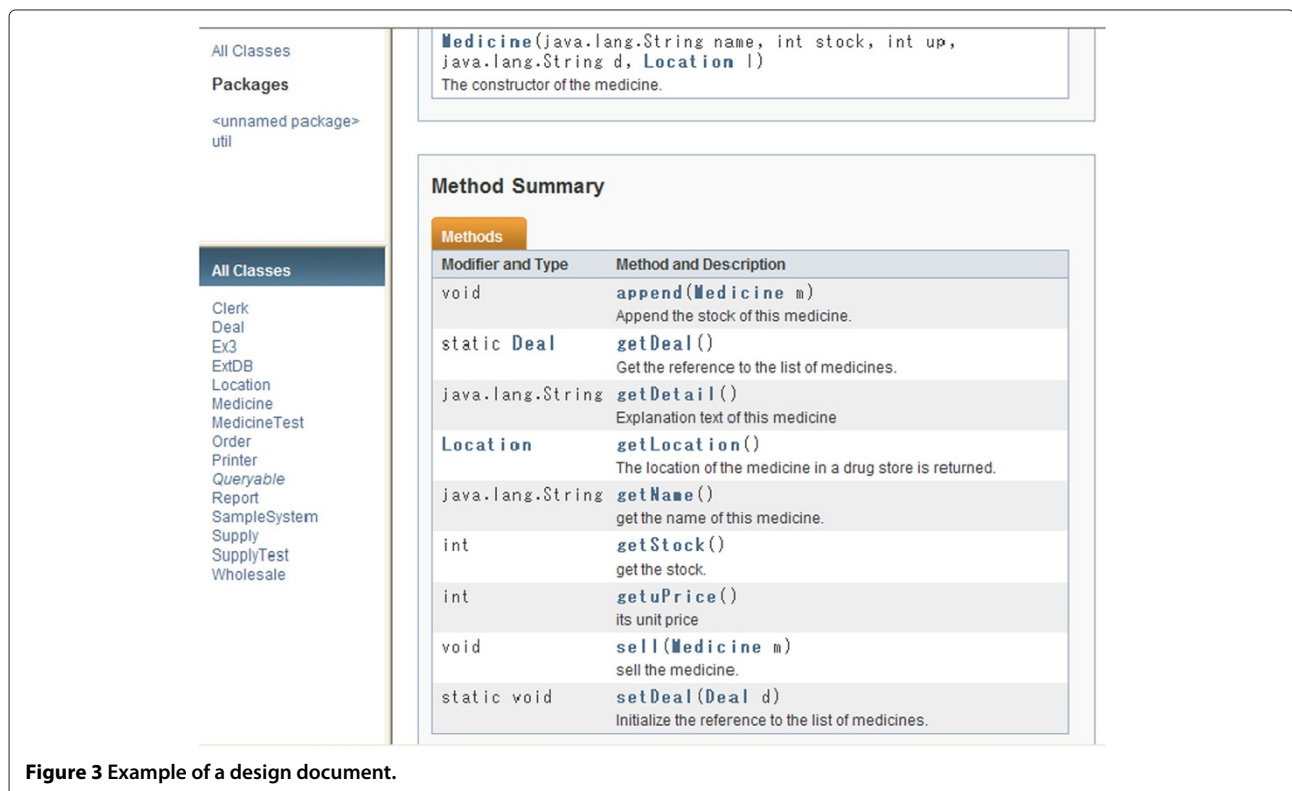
All Classes

Packages

<unnamed package>
util

All Classes

Clerk
Deal
Ex3
ExtDB
Location
Medicine
MedicineTest
Order
Printer
Queryable
Report
SampleSystem
Supply
SupplyTest
Wholesale

Medicine(java.lang.String name, int stock, int up, java.lang.String d, Location l)
The constructor of the medicine.

Method Summary

Methods

| Modifier and Type | Method and Description |
|---|---|
| void | append(Medicine m) Append the stock of this medicine. |
| static Deal | getDeal() Get the reference to the list of medicines. |
| java.lang.String | getDetail() Explanation text of this medicine |
| Location | getLocation() The location of the medicine in a drug store is returned. |
| java.lang.String | getName() get the name of this medicine. |
| int | getStock() get the stock. |
| int | getuPrice() its unit price |
| void | sell(Medicine m) sell the medicine. |
| static void | setDeal(Deal d) Initialize the reference to the list of medicines. |

Figure 3 Example of a design document.